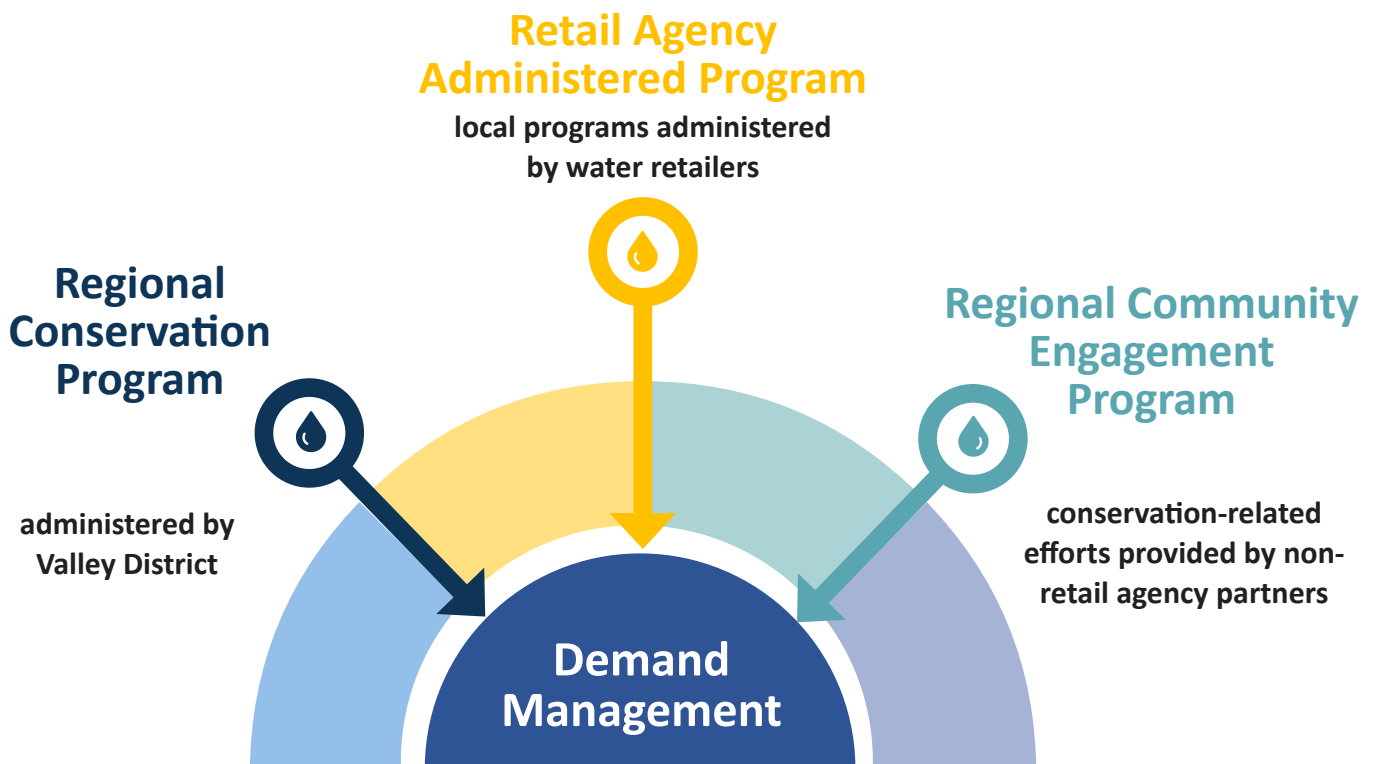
Retail Agency Administered Program

local programs administered by water retailers

Regional Conservation Program

administered by Valley District

Regional Community Engagement Program

conservation-related efforts provided by non-retail agency partners

Demand Management